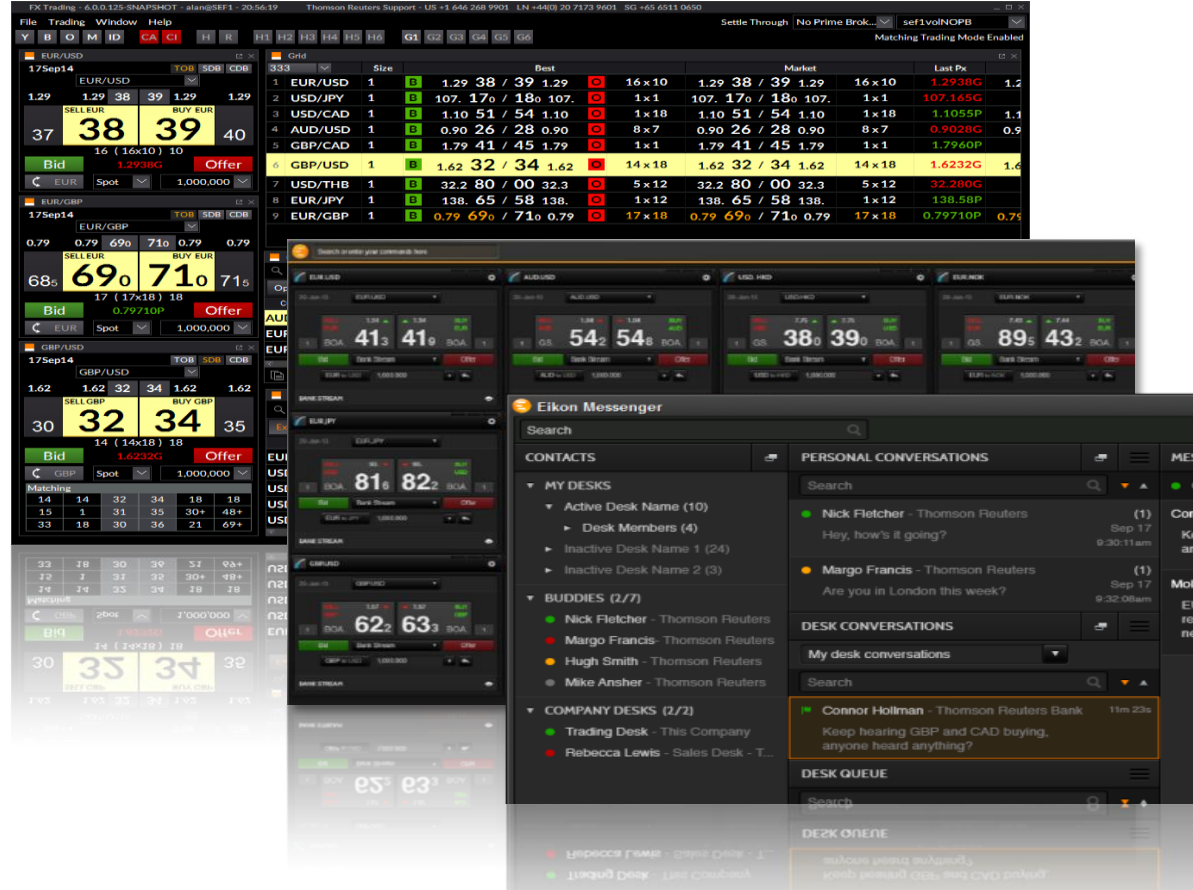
FX Trading - 6.0.0.125-SNAPSHOT - alan@SEF1 - 20:56:19 Thomson Reuters Support - US +1 646 268 9901 LN +44(0) 20 7173 9601 SG +65 6511 0650

File Trading Window Help

Y B O M ID CA CI H R H1 H2 H3 H4 H5 H6 G1 G2 G3 G4 G5 G6

Settle Through No Prime Brok... sef1volNOPB

Matching Trading Mode Enabled

EUR/USD
17Sep14 TOB SDB CDB
EUR/USD
1.29 1.29 38 39 1.29 1.29
SELL EUR BUY EUR
37 38 39 40
16 (16x10) 10
Bid 1.2938G Offer
EUR Spot 1,000,000

EUR/GBP
17Sep14 TOB SDB CDB
EUR/GBP
0.79 0.79 69₀ 71₀ 0.79 0.79
SELL EUR BUY EUR
68₅ 69₀ 71₀ 71₅
17 (17x18) 18
Bid 0.79710P Offer
EUR Spot 1,000,000

GBP/USD
17Sep14 TOB SDB CDB
GBP/USD
1.62 1.62 32 34 1.62 1.62
SELL GBP BUY GBP
30 32 34 35
14 (14x18) 18
Bid 1.6232G Offer
GBP Spot 1,000,000

Matching
| 14 | 14 | 32 | 34 | 18 | 18 |
|---|---|---|---|---|---|
| 15 | 1 | 31 | 35 | 30+ | 48+ |
| 33 | 18 | 30 | 36 | 21 | 69+ |

Grid
| 333 | Size | | Best | | | Market | | Last Px | |
|---|---|---|---|---|---|---|---|---|---|
| 1 EUR/USD | 1 | B | 1.29 38 / 39 1.29 | O | 16x10 | 1.29 38 / 39 1.29 | 16x10 | 1.2938G | 1.2 |
| 2 USD/JPY | 1 | B | 107. 17₀ / 18₀ 107. | O | 1x1 | 107. 17₀ / 18₀ 107. | 1x1 | 107.165G | |
| 3 USD/CAD | 1 | B | 1.10 51 / 54 1.10 | O | 1x18 | 1.10 51 / 54 1.10 | 1x18 | 1.1055P | 1.1 |
| 4 AUD/USD | 1 | B | 0.90 26 / 28 0.90 | O | 8x7 | 0.90 26 / 28 0.90 | 8x7 | 0.9028G | 0.9 |
| 5 GBP/CAD | 1 | B | 1.79 41 / 45 1.79 | O | 1x1 | 1.79 41 / 45 1.79 | 1x1 | 1.7960P | |
| 6 GBP/USD | 1 | B | 1.62 32 / 34 1.62 | O | 14x18 | 1.62 32 / 34 1.62 | 14x18 | 1.6232G | 1.6 |
| 7 USD/THB | 1 | B | 32.2 80 / 00 32.3 | O | 5x12 | 32.2 80 / 00 32.3 | 5x12 | 32.280G | |
| 8 EUR/JPY | 1 | B | 138. 65 / 58 138. | O | 1x12 | 138. 65 / 58 138. | 1x12 | 138.58P | |
| 9 EUR/GBP | 1 | B | 0.79 69₀ / 71₀ 0.79 | O | 17x18 | 0.79 69₀ / 71₀ 0.79 | 17x18 | 0.79710P | 0.7 |

Search or enter your commands here

EUR.USD 41₃ 41₉ BOA BOA Bid Bank Stream Offer 1,000,000 BANK STREAM
AUD.USD GS 54₂ 54₈ BOA Bid Bank Stream Offer
USD.HKD GS 38₀ 39₀ BOA Bid Bank Stream Offer
EUR.NOK 89₅ 43₂ BOA Bid Bank Stream Offer
EUR.JPY BOA 81₆ 82₂ BOA Bid Bank Stream Offer BANK STREAM
GBP.USD BOA 62₂ 63₃ BOA Bid Bank Stream Offer BANK STREAM

Eikon Messenger
Search
CONTACTS
MY DESKS
Active Desk Name (10)
Desk Members (4)
Inactive Desk Name 1 (24)
Inactive Desk Name 2 (3)
BUDDIES (2/7)
Nick Fletcher - Thomson Reuters
Margo Francis- Thomson Reuters
Hugh Smith - Thomson Reuters
Mike Ansher - Thomson Reuters
COMPANY DESKS (2/2)
Trading Desk - This Company
Rebecca Lewis - Sales Desk - T...

PERSONAL CONVERSATIONS
Search
Nick Fletcher - Thomson Reuters (1) Sep 17 9:30:11am
Hey, how's it going?
Margo Francis - Thomson Reuters (1) Sep 17 9:32:08am
Are you in London this week?
DESK CONVERSATIONS
My desk conversations
Search
Connor Hollman - Thomson Reuters Bank 11m 23s
Keep hearing GBP and CAD buying, anyone heard anything?
DESK QUEUE
Search

Mes
Co
Mo